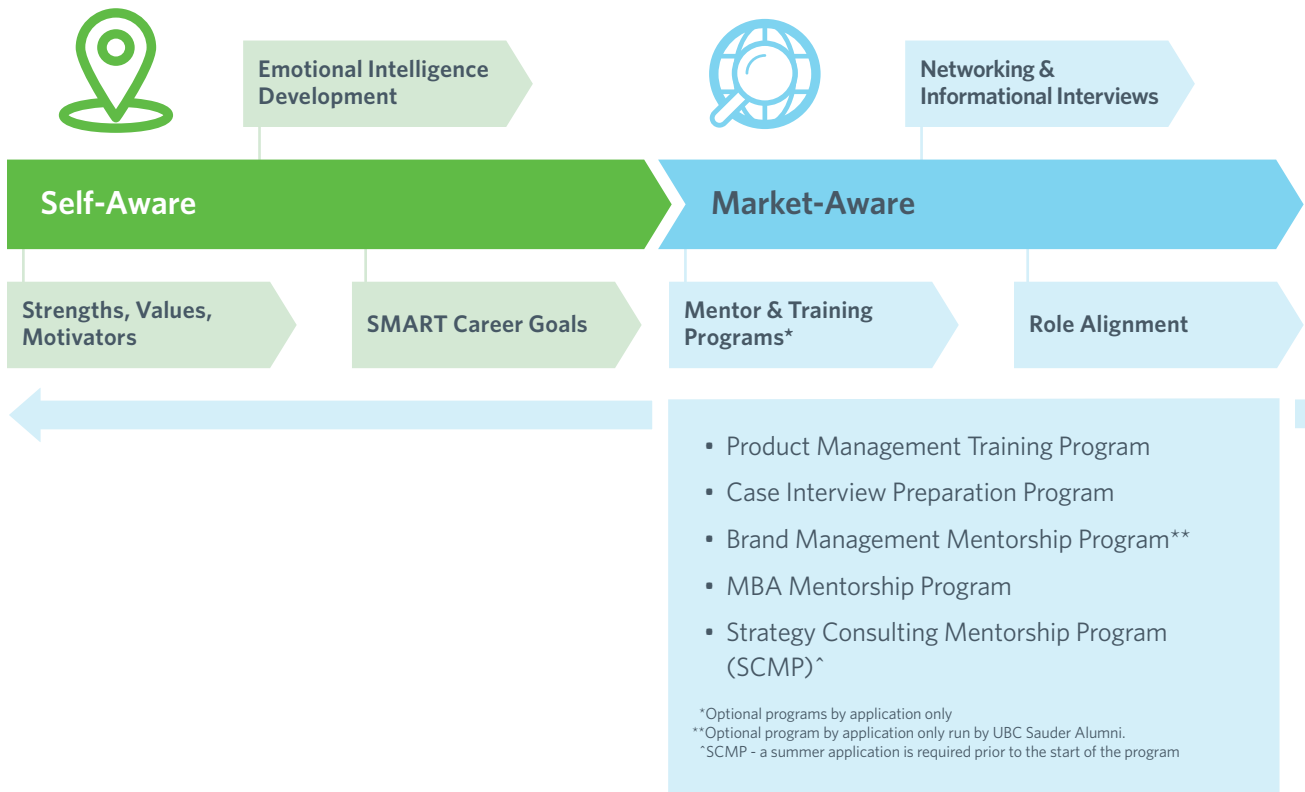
Emotional Intelligence Development

Networking & Informational Interviews

Self-Aware

Market-Aware

Strengths, Values, Motivators

SMART Career Goals

Mentor & Training Programs*

Role Alignment

• Product Management Training Program
• Case Interview Preparation Program
• Brand Management Mentorship Program**
• MBA Mentorship Program
• Strategy Consulting Mentorship Program (SCMP)ˆ

*Optional programs by application only
**Optional program by application only run by UBC Sauder Alumni.
ˆSCMP - a summer application is required prior to the start of the program